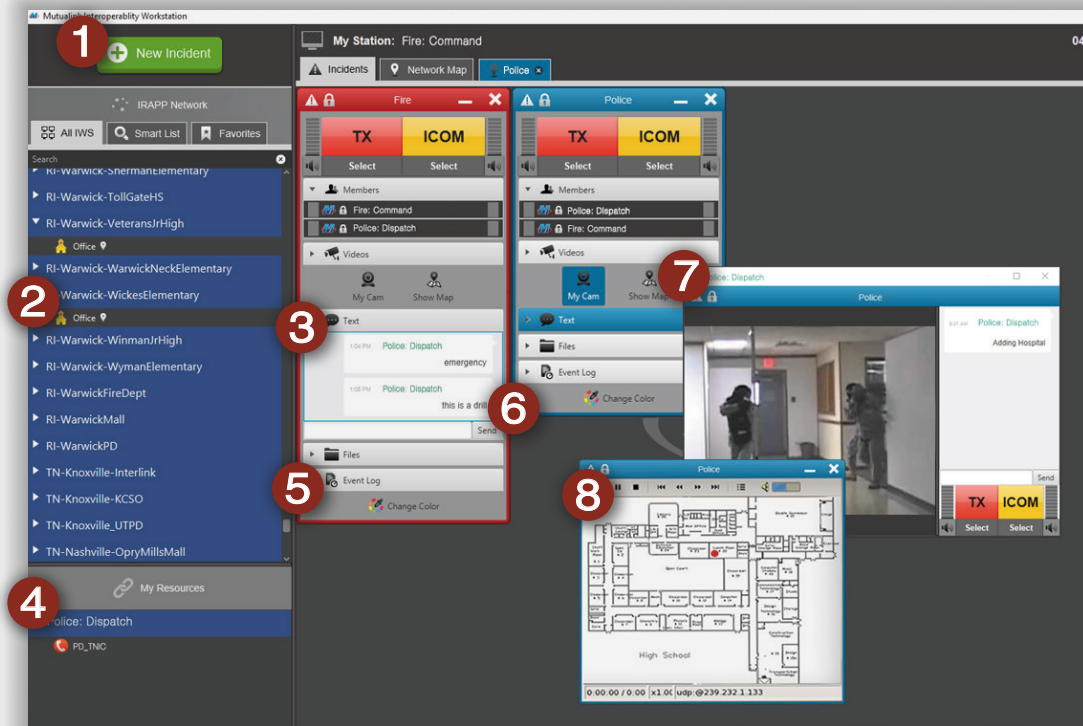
Mutualink Interoperability Workstation

1

New Incident

My Station: Fire: Command

04

Incidents
Network Map
Police

IRAPP Network

All IWS
Smart List
Favorites

Search

RI-Warwick-ShermanElementary
RI-Warwick-TollGateHS
RI-Warwick-VeteransJrHigh
Office
RI-Warwick-WarwickNeckElementary
2
Warwick-WickesElementary
Office
RI-Warwick-WinmanJrHigh
RI-Warwick-WymanElementary
RI-WarwickFireDept
RI-WarwickMall
RI-WarwickPD
TN-Knoxville-Interlink
TN-Knoxville-KCSO
TN-Knoxville_UTPD
TN-Nashville-OpryMillsMall

My Resources
4
Police: Dispatch
PD_TNIC

Fire
TX
ICOM
Select
Select
Members
Fire: Command
Police: Dispatch
Videos
My Cam
Show Map
3
Text
1:04 PM Police: Dispatch
emergency
1:05 PM Police: Dispatch
this is a drill
6
Send
Files
5
Event Log
Change Color

Police
TX
ICOM
Select
Select
Members
Police: Dispatch
Fire: Command
Videos
My Cam
Show Map
7
Text
Files
Event Log
Change Color

Police: Dispatch
Police
8:31 AM Police: Dispatch
Adding Hospital
Send
TX
ICOM
Select
Select

Police
8
High School
0:00:00 / 0:00
x1.0
udp:@239.232.1.133